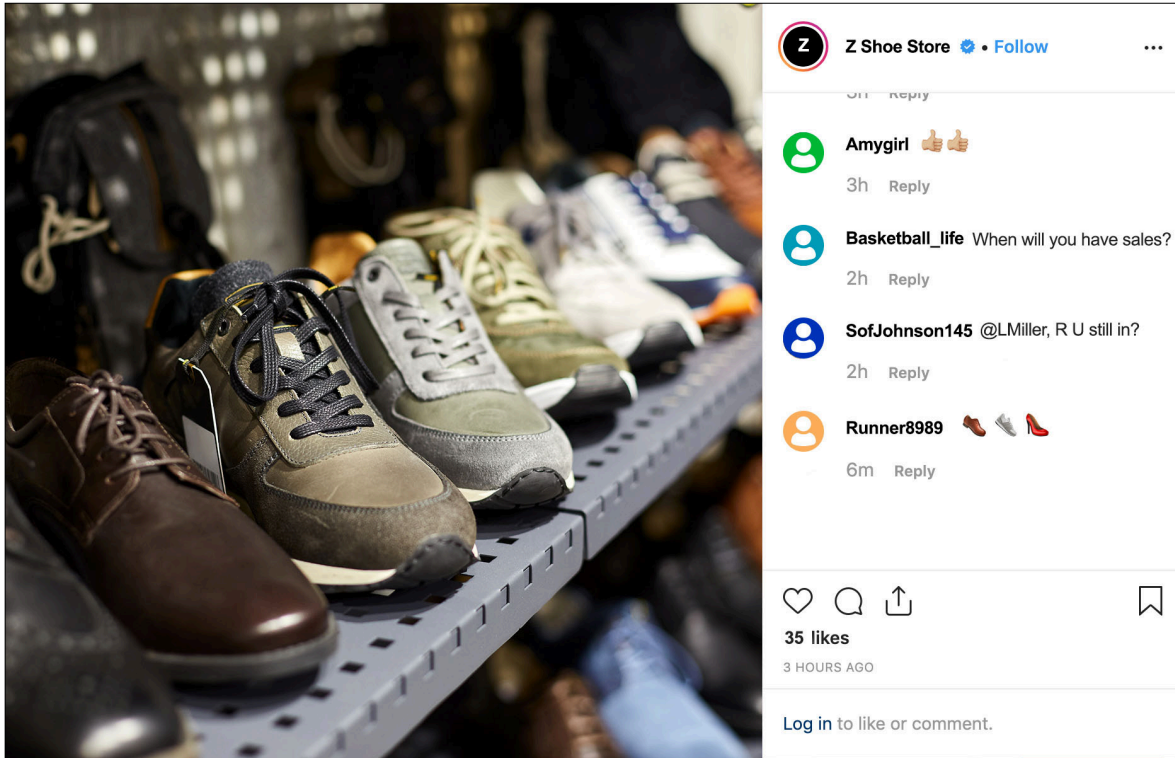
Z

Z Shoe Store • Follow

...

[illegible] Reply

Amygirl 👍🏼👍🏼

3h Reply

Basketball_life When will you have sales?

2h Reply

SofJohnson145 @LMiller, R U still in?

2h Reply

Runner8989 👞👟👠

6m Reply

35 likes

3 HOURS AGO

Log in to like or comment.